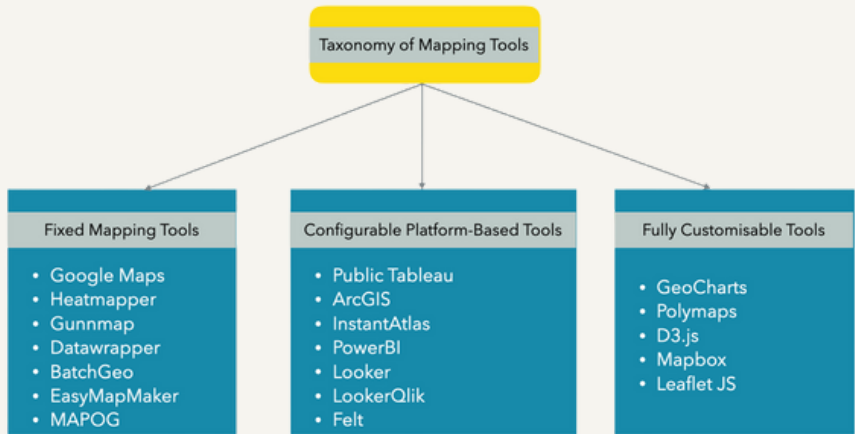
Taxonomy of Mapping Tools

Fixed Mapping Tools

- Google Maps
- Heatmapper
- Gunnmap
- Datawrapper
- BatchGeo
- EasyMapMaker
- MAPOG

Configurable Platform-Based Tools

- Public Tableau
- ArcGIS
- InstantAtlas
- PowerBI
- Looker
- LookerQlik
- Felt

Fully Customisable Tools

- GeoCharts
- Polymaps
- D3.js
- Mapbox
- Leaflet JS